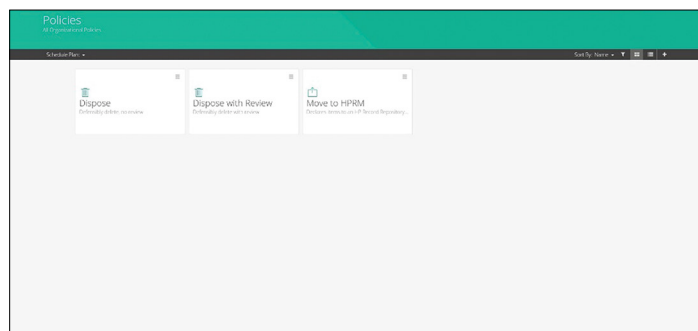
Policies
All Organizational Policies

Schedule Plan ▾

Sort By: Name ▾

Dispose
Defensibly delete, no review

Dispose with Review
Defensibly delete w/ review

Move to HPRM
Declare records in HP Record Repository...